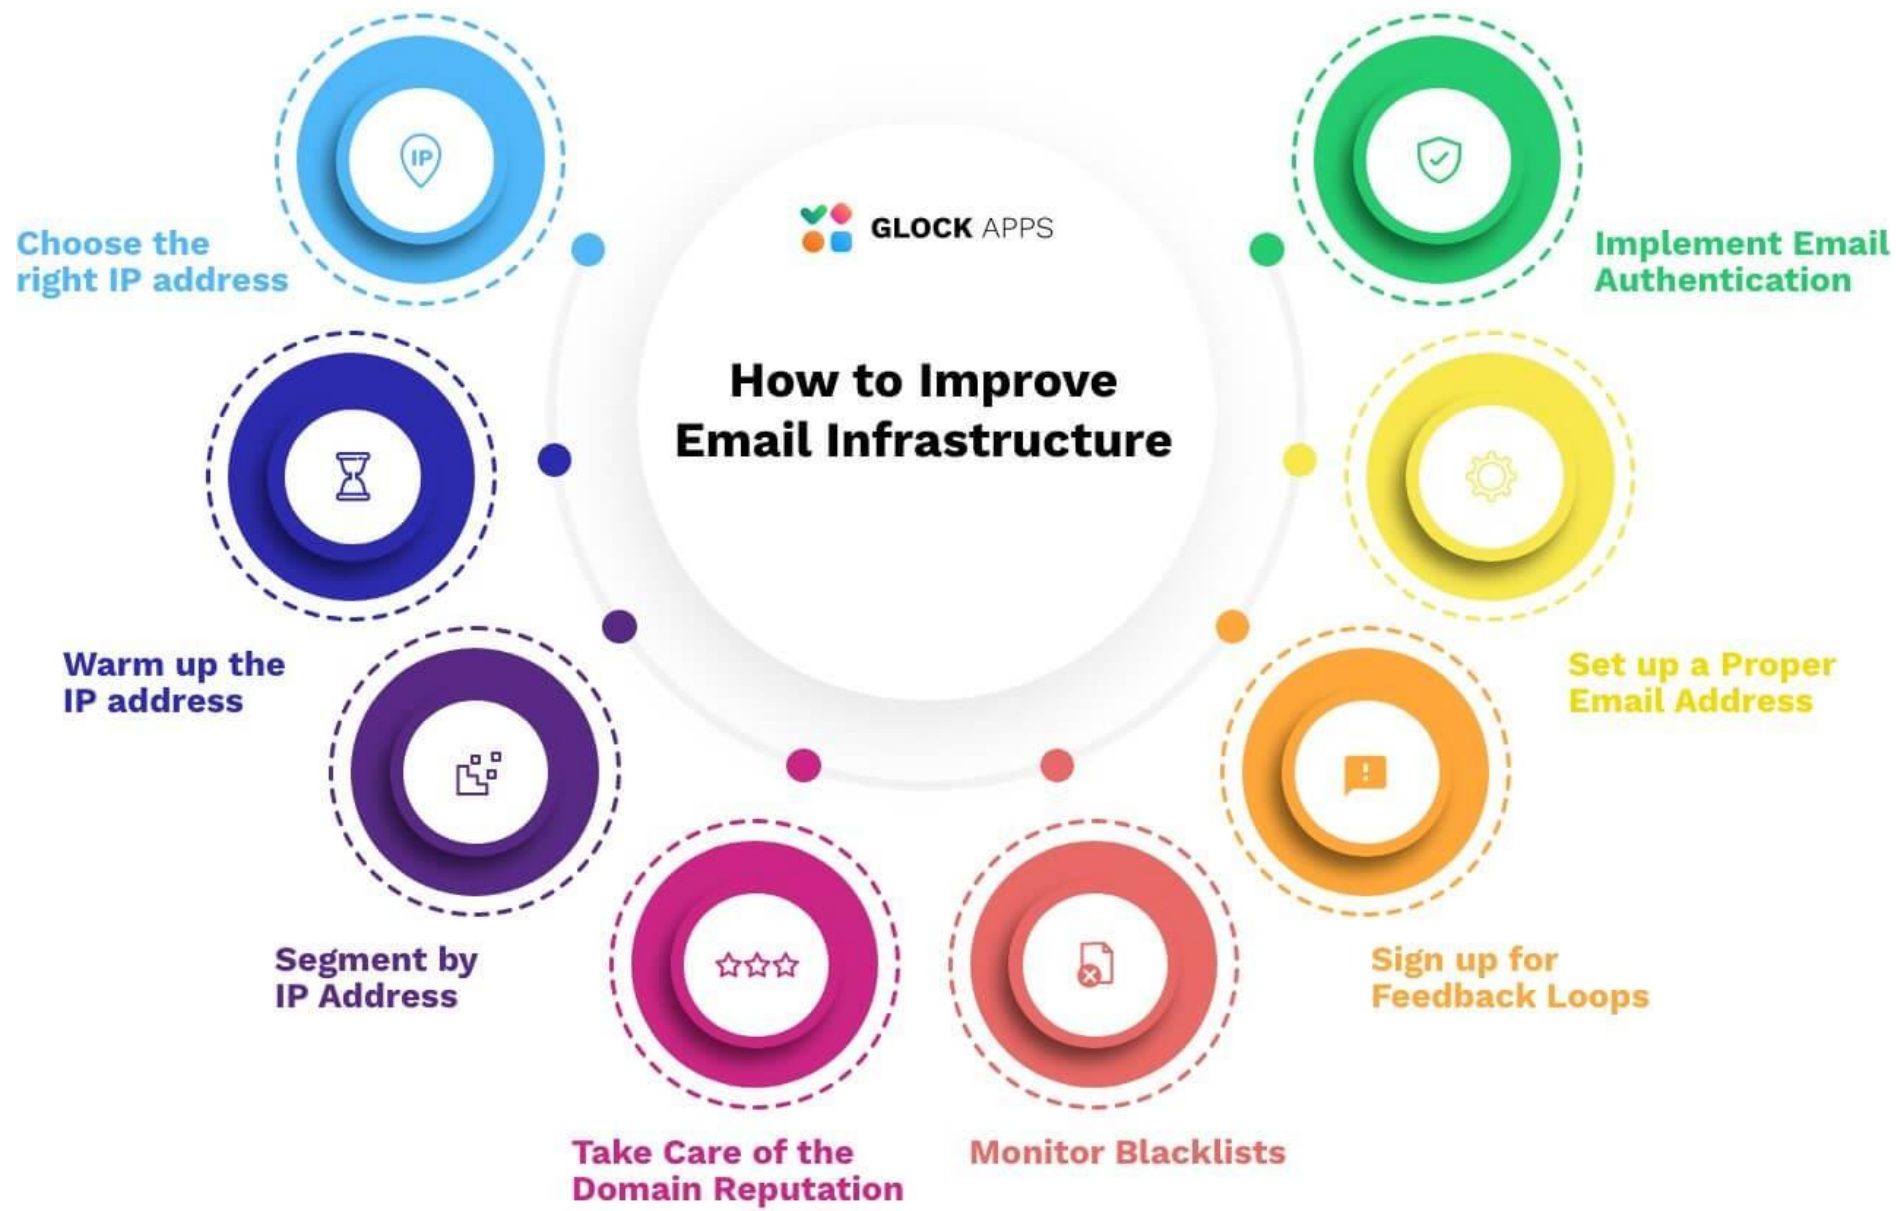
GLOCK APPS

How to Improve Email Infrastructure

IP

Choose the right IP address

Warm up the IP address

Segment by IP Address

Take Care of the Domain Reputation

Monitor Blacklists

Sign up for Feedback Loops

Set up a Proper Email Address

Implement Email Authentication